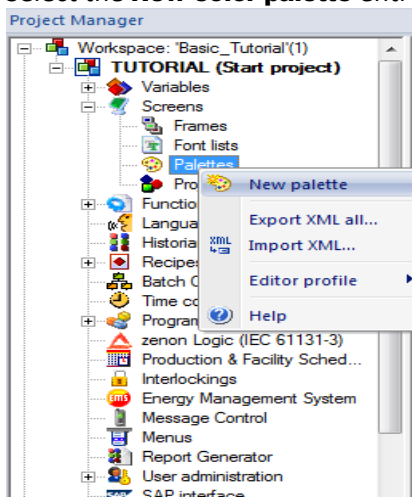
Select the New color palette ent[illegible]

Project Manager

Workspace: "Basic_Tutorial"(1)
TUTORIAL (Start project)
Variables
Screens
Frames
Font lists
Palettes
Pro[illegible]
Functio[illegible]
Langua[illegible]
Historia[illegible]
Recipes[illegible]
Batch C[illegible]
Time co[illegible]
Program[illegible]
zenon Logic (IEC 61131-3)
Production & Facility Sched...
Interlockings
Energy Management System
Message Control
Menus
Report Generator
User administration
SAP interface

New palette
Export XML all...
Import XML...
Editor profile
Help